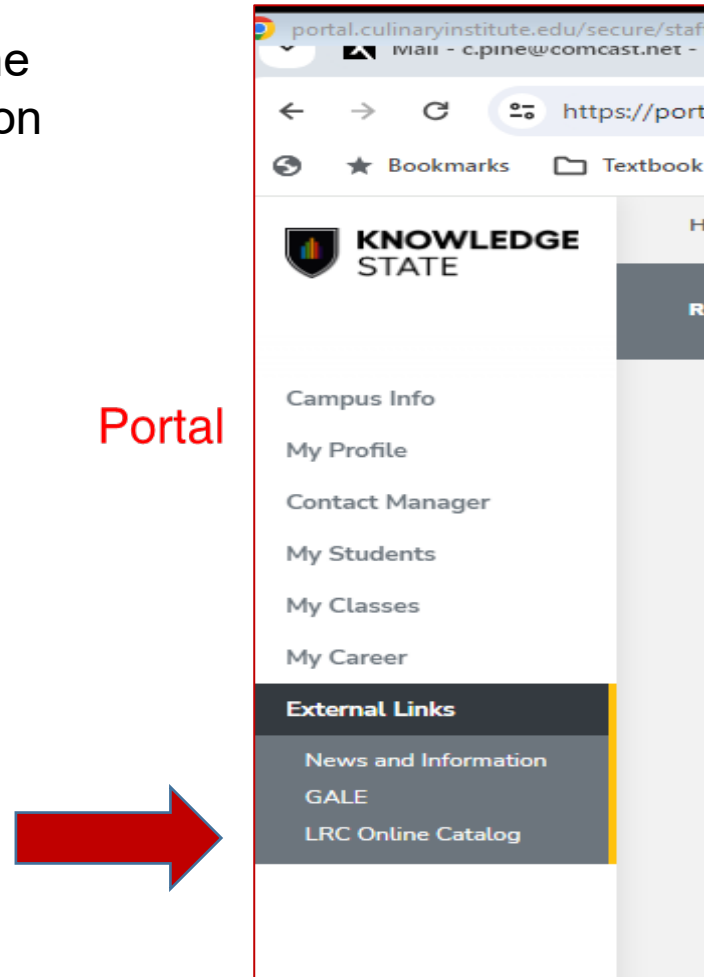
e
on

Portal

portal.culinaryinstitute.edu/secure/staf
Mail - c.pine@comcast.net -
https://port
Bookmarks
Textbook

KNOWLEDGE STATE

H
R

Campus Info
My Profile
Contact Manager
My Students
My Classes
My Career
External Links
News and Information
GALE
LRC Online Catalog